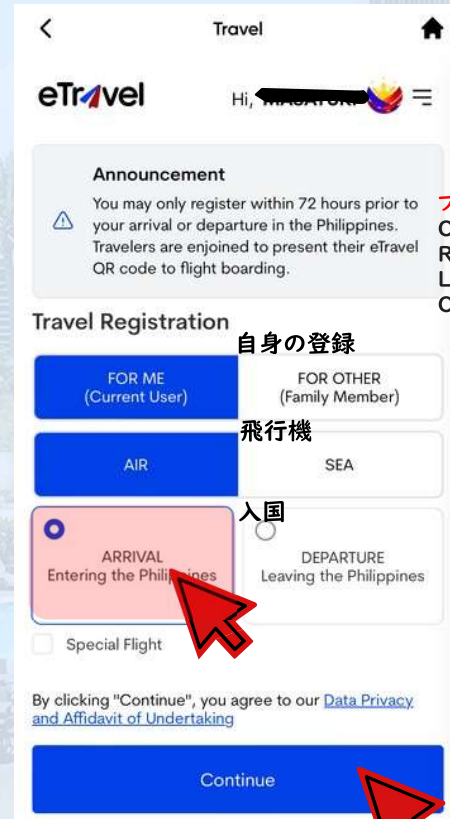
<

Travel

eTravel

Hi, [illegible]

Announcement

You may only register within 72 hours prior to your arrival or departure in the Philippines. Travelers are enjoined to present their eTravel QR code to flight boarding.

Travel Registration

自身の登録

FOR ME
(Current User)

FOR OTHER
(Family Member)

飛行機

AIR

SEA

入国

ARRIVAL
Entering the Philippines

DEPARTURE
Leaving the Philippines

Special Flight

By clicking "Continue", you agree to our Data Privacy and Affidavit of Undertaking

Continue